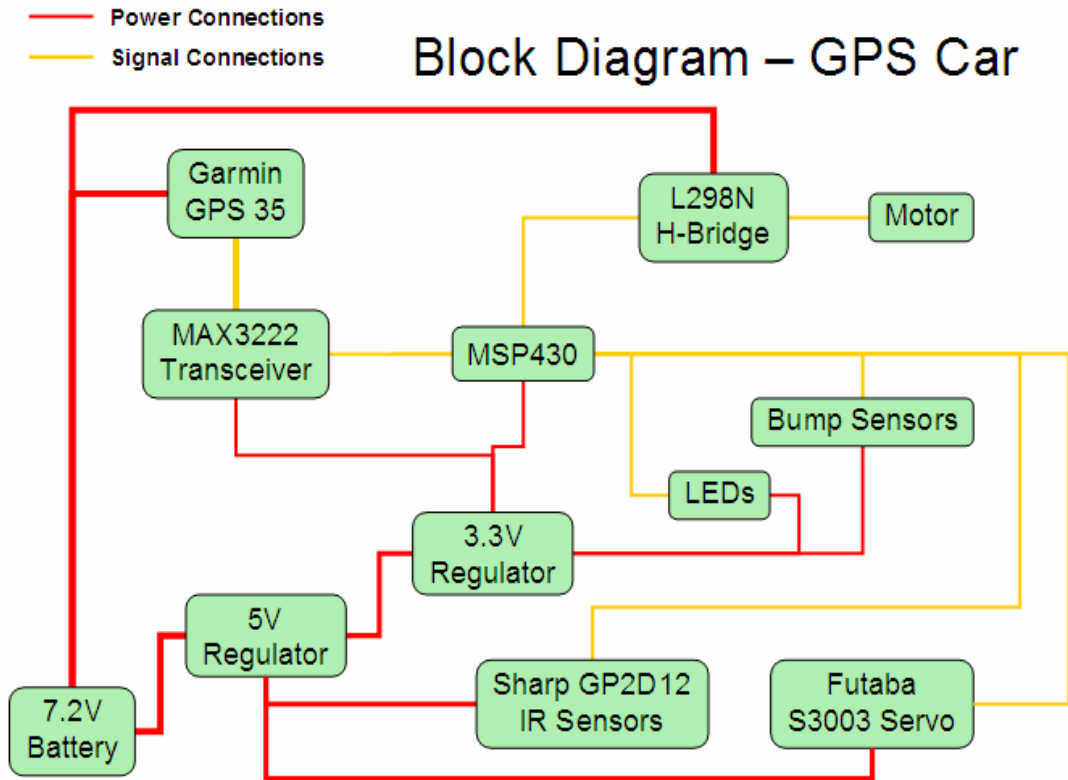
Power Connections
Signal Connections

Block Diagram – GPS Car

Garmin GPS 35

L298N H-Bridge

Motor

MAX3222 Transceiver

MSP430

Bump Sensors

LEDs

3.3V Regulator

5V Regulator

Sharp GP2D12 IR Sensors

Futaba S3003 Servo

7.2V Battery